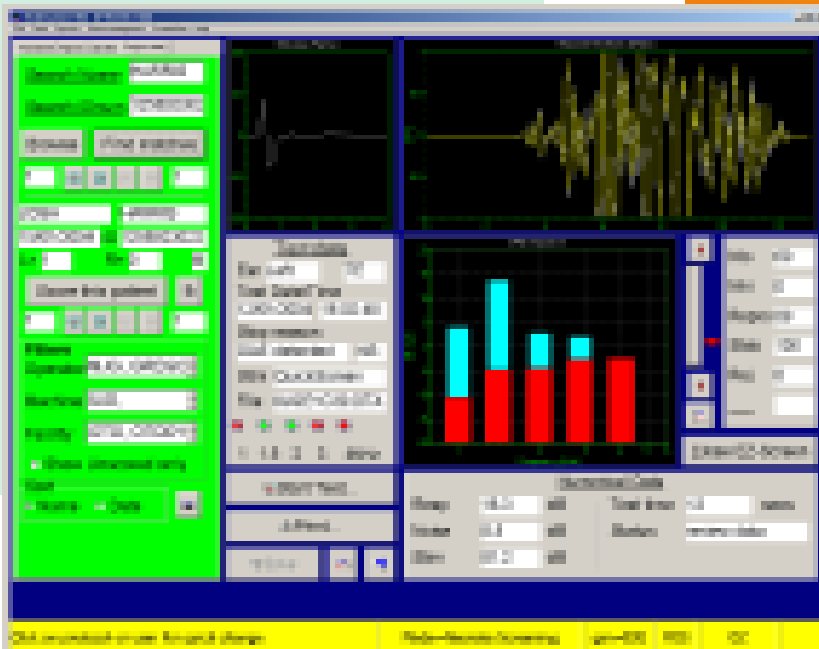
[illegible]

Search Name
Search Born
Browse
Find patient
Store this patient
Filters
Operator
Machine
Facility
Show unscreened only
Sort
Name
Date

Stimulus
Response
Test Data
Ear
Test Date/Time
Start Test...
Print...
Technical Data
Resp
Noise
Stim
dB
dB
dB
Test time
Status
Enter CD Screen

Click on product or user for quick change